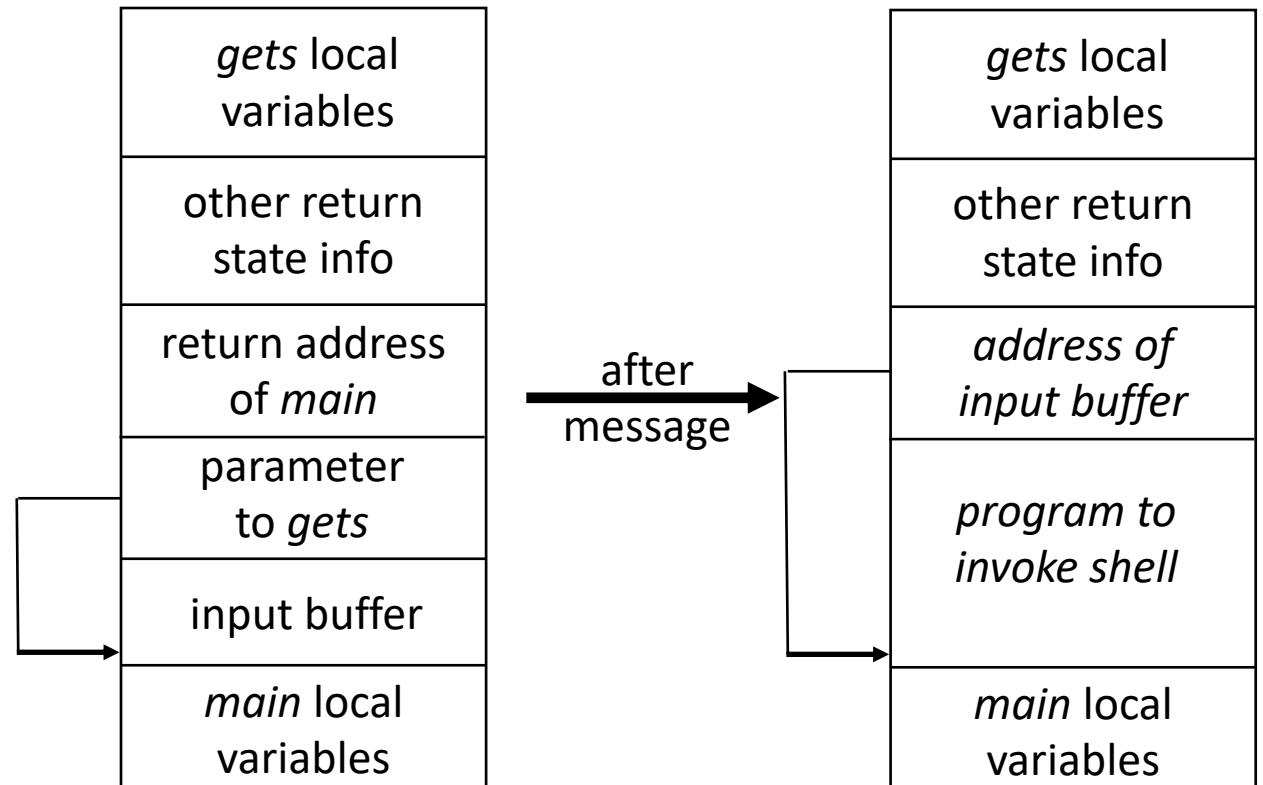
gets local variables

other return state info

return address of main

parameter to gets

input buffer

main local variables

after message

gets local variables

other return state info

address of input buffer

program to invoke shell

main local variables